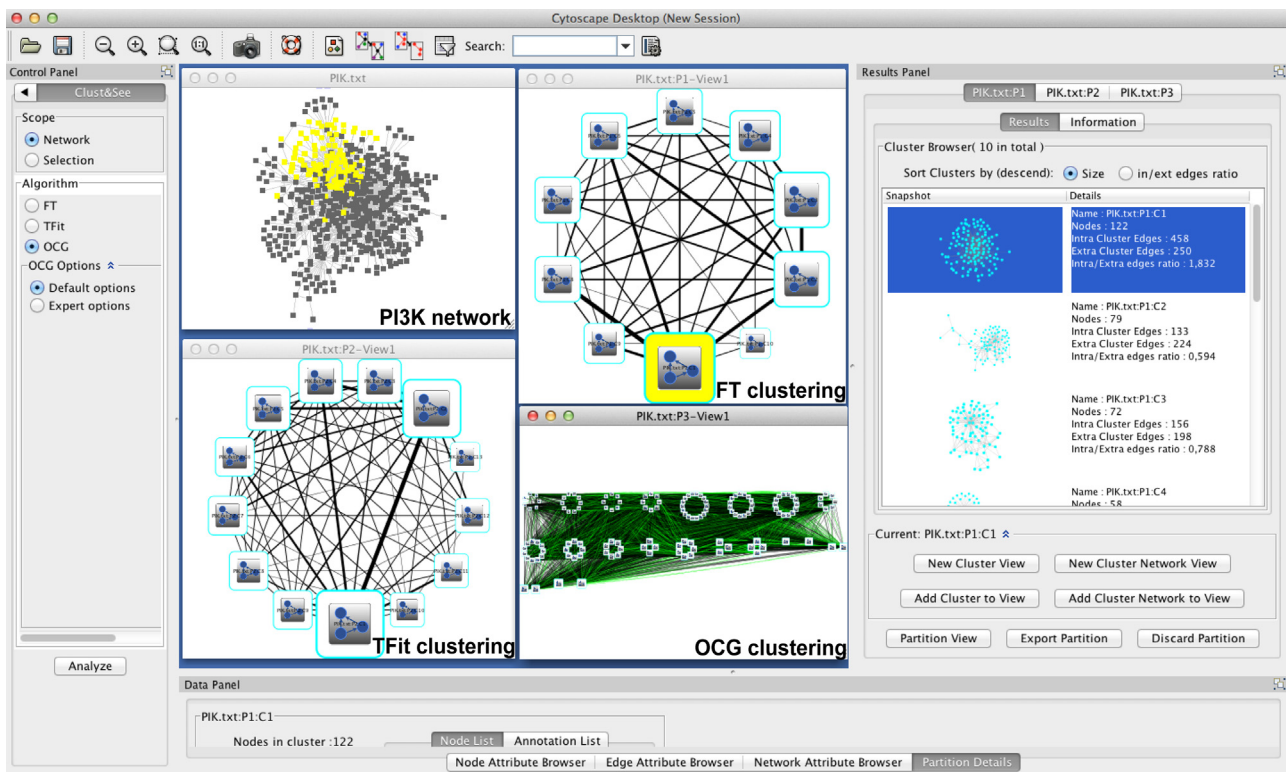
Cytoscape Desktop (New Session)

Search:

Control Panel

Clust&See

Scope
Network
Selection

Algorithm
FT
TFit
OCG
OCG Options
Default options
Expert options

Analyze

PIK.txt

PI3K network

PIK.txt:P1-View1

FT clustering

PIK.txt:P2-View1

TFit clustering

PIK.txt:P3-View1

OCG clustering

Results Panel

PIK.txt:P1 PIK.txt:P2 PIK.txt:P3

Results Information

Cluster Browser( 10 in total )

Sort Clusters by (descend): Size in/ext edges ratio

| Snapshot | Details |
|---|---|
| | Name : PIK.txt:P1:C1 Nodes : 122 Intra Cluster Edges : 458 Extra Cluster Edges : 250 Intra/Extra edges ratio : 1,832 |
| | Name : PIK.txt:P1:C2 Nodes : 79 Intra Cluster Edges : 133 Extra Cluster Edges : 224 Intra/Extra edges ratio : 0,594 |
| | Name : PIK.txt:P1:C3 Nodes : 72 Intra Cluster Edges : 156 Extra Cluster Edges : 198 Intra/Extra edges ratio : 0,788 |
| | Name : PIK.txt:P1:C4 Nodes : 58 |

Current: PIK.txt:P1:C1

New Cluster View
New Cluster Network View
Add Cluster to View
Add Cluster Network to View
Partition View
Export Partition
Discard Partition

Data Panel

PIK.txt:P1:C1

Nodes in cluster :122

Node List Annotation List

Node Attribute Browser Edge Attribute Browser Network Attribute Browser Partition Details